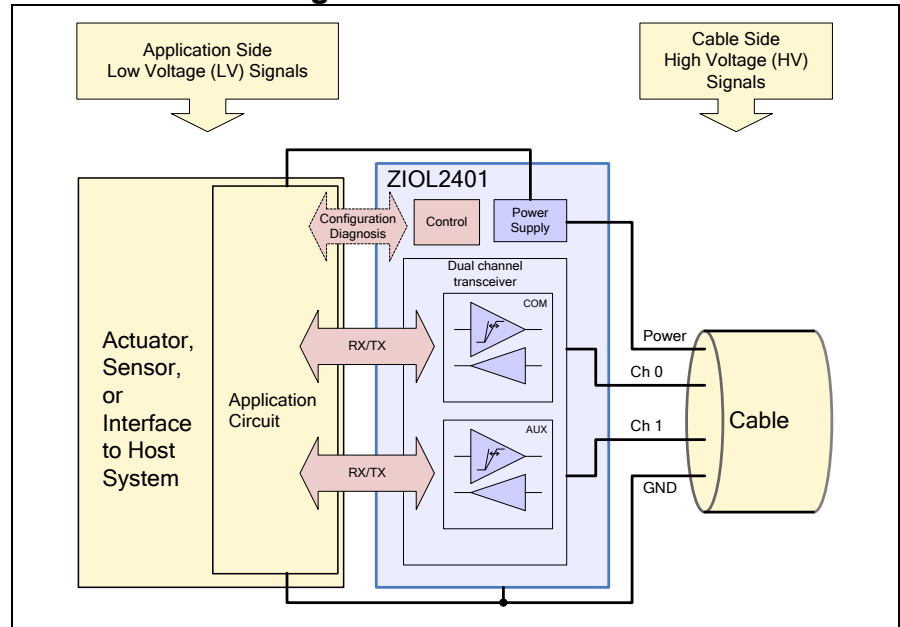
Application Side
Low Voltage (LV) Signals

Cable Side
High Voltage (HV)
Signals

ZIOL2401

Configuration
Diagnosis

Control

Power
Supply

Dual channel
transceiver

COM

AUX

Actuator,
Sensor,
or
Interface
to Host
System

Application
Circuit

RX/TX

RX/TX

Power

Ch 0

Ch 1

GND

Cable